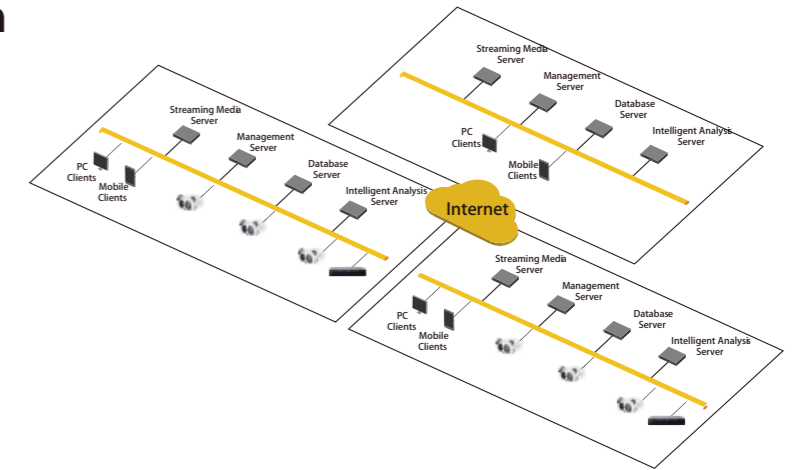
n

Streaming Media Server
Management Server
Database Server
Intelligent Analysis Server
PC Clients
Mobile Clients

Streaming Media Server
Management Server
Database Server
Intelligent Analysis Server
PC Clients
Mobile Clients

Internet

Streaming Media Server
Management Server
Database Server
Intelligent Analysis Server
PC Clients
Mobile Clients